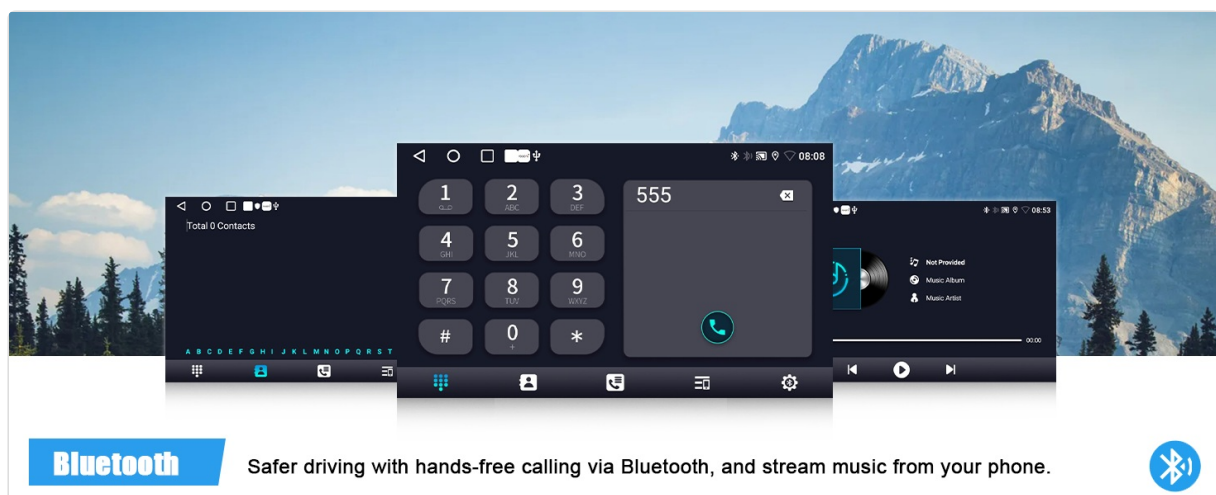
Total 0 Contacts

A B C D E F G H I J K L M N O P Q R S T

08:08

1
2 ABC
3 DEF
4 GHI
5 JKL
6 MNO
7 PQRS
8 TUV
9 WXYZ
#
0 +
*

555

08:53

Not Provided
Music Album
Music Artist

00:00

Bluetooth

Safer driving with hands-free calling via Bluetooth, and stream music from your phone.